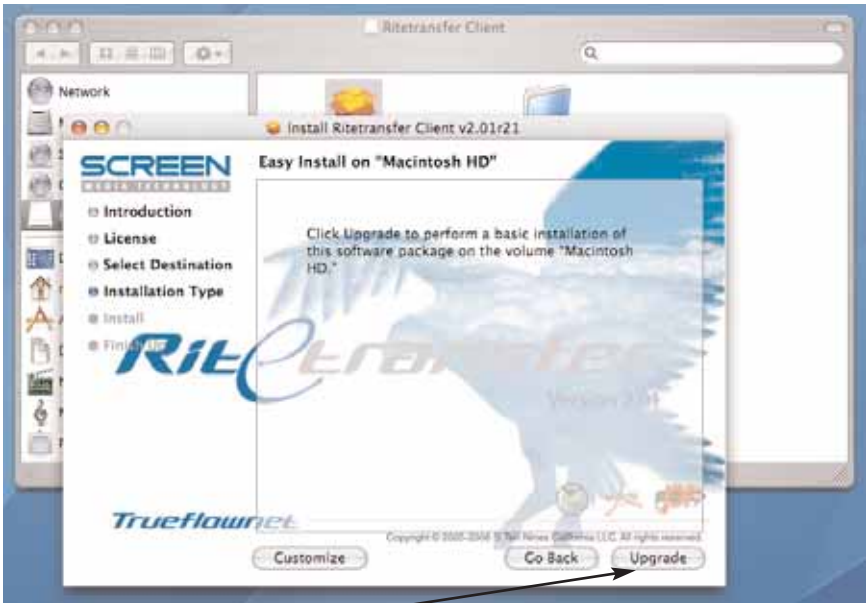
Ritetransfer Client

Network

Install Ritetransfer Client v2.01r21

SCREEN

Easy Install on "Macintosh HD"

Introduction

License

Select Destination

Installation Type

Install

Finish Up

Click Upgrade to perform a basic installation of this software package on the volume "Macintosh HD."

RiteTransfer

Version 2.01

Trueflownet

Copyright © 2005-2006 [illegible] LLC. All rights reserved.

Customize

Go Back

Upgrade